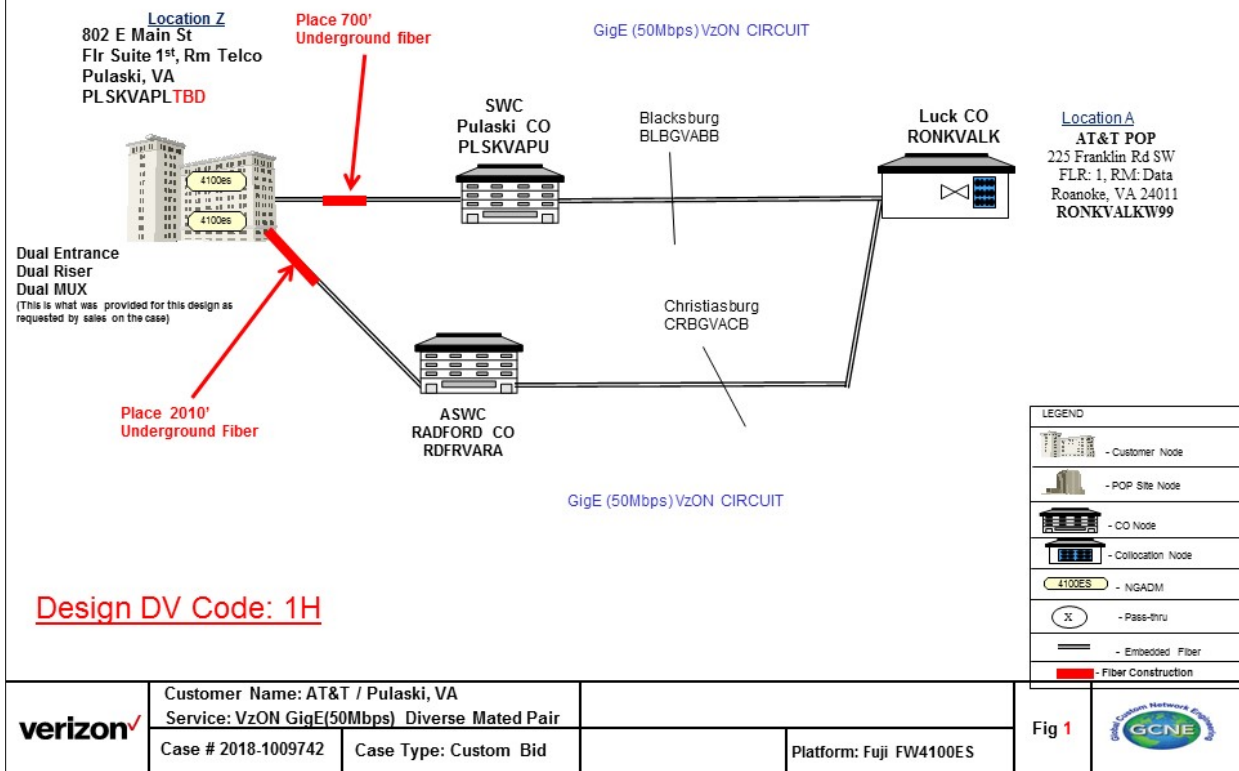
Location Z
802 E Main St
Flr Suite 1$^{st}$, Rm Telco
Pulaski, VA
PLSKVAPLTBD

Place 700' Underground fiber

GigE (50Mbps) VzON CIRCUIT

SWC
Pulaski CO
PLSKVAPU

Blacksburg
BLBGVABB

Luck CO
RONKVALK

Location A
AT&T POP
225 Franklin Rd SW
FLR: 1, RM: Data
Roanoke, VA 24011
RONKVALKW99

4100es
4100es

Dual Entrance
Dual Riser
Dual MUX
(This is what was provided for this design as requested by sales on the case)

Christiasburg
CRBGVACB

Place 2010' Underground Fiber

ASWC
RADFORD CO
RDFRVARA

GigE (50Mbps) VzON CIRCUIT

Design DV Code: 1H

LEGEND
- Customer Node
- POP Site Node
- CO Node
- Collocation Node
4100ES - NGADM
X - Pass-thru
- Embedded Fiber
- Fiber Construction

verizon
Customer Name: AT&T / Pulaski, VA
Service: VzON GigE(50Mbps) Diverse Mated Pair
Case # 2018-1009742
Case Type: Custom Bid
Platform: Fuji FW4100ES
Fig 1
Global Custom Network Engineering
GCNE